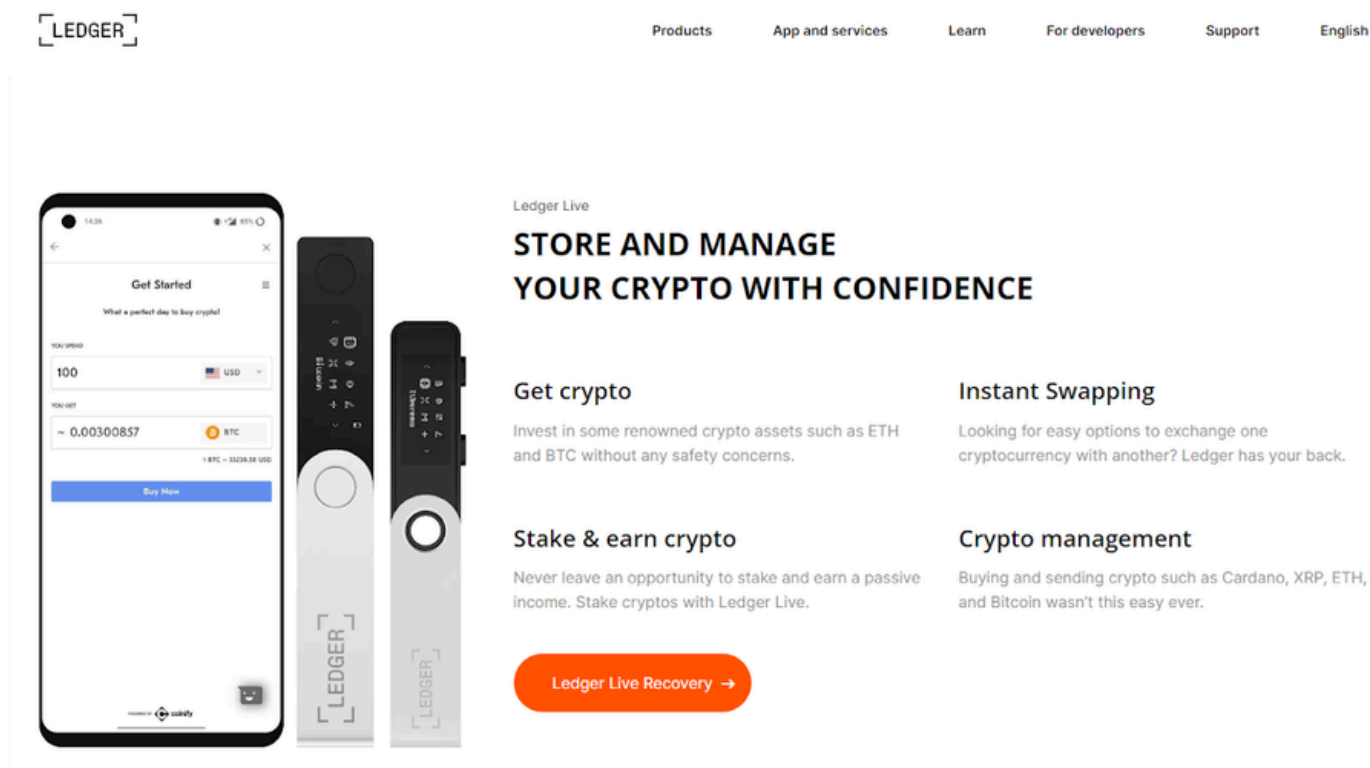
LEDGER

Products App and services Learn For developers Support English

14:36

Get Started

What a perfect day to buy crypto!

YOU SPEND

100 USD

YOU GET

~ 0.00300857 BTC

1 BTC = 33238.58 USD

Buy Now

POWERED BY coinify

LEDGER

LEDGER

Ledger Live

STORE AND MANAGE
YOUR CRYPTO WITH CONFIDENCE

Get crypto

Invest in some renowned crypto assets such as ETH and BTC without any safety concerns.

Instant Swapping

Looking for easy options to exchange one cryptocurrency with another? Ledger has your back.

Stake & earn crypto

Never leave an opportunity to stake and earn a passive income. Stake cryptos with Ledger Live.

Crypto management

Buying and sending crypto such as Cardano, XRP, ETH, and Bitcoin wasn't this easy ever.

Ledger Live Recovery →